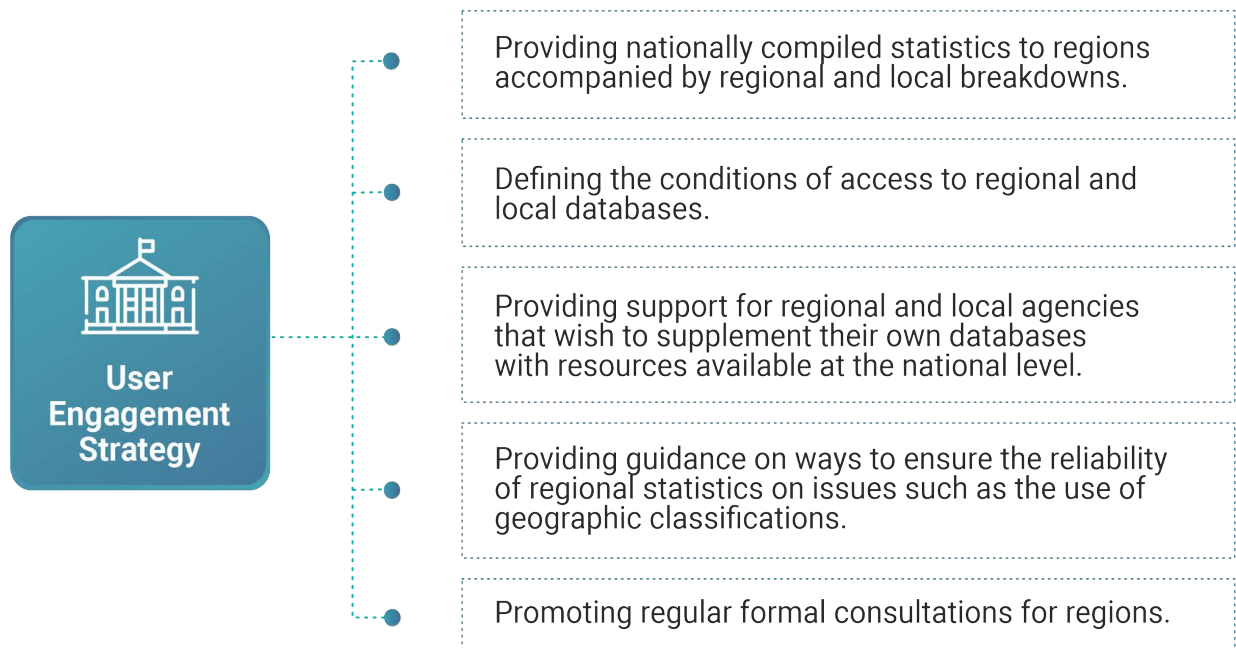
User Engagement Strategy

Providing nationally compiled statistics to regions accompanied by regional and local breakdowns.

Defining the conditions of access to regional and local databases.

Providing support for regional and local agencies that wish to supplement their own databases with resources available at the national level.

Providing guidance on ways to ensure the reliability of regional statistics on issues such as the use of geographic classifications.

Promoting regular formal consultations for regions.